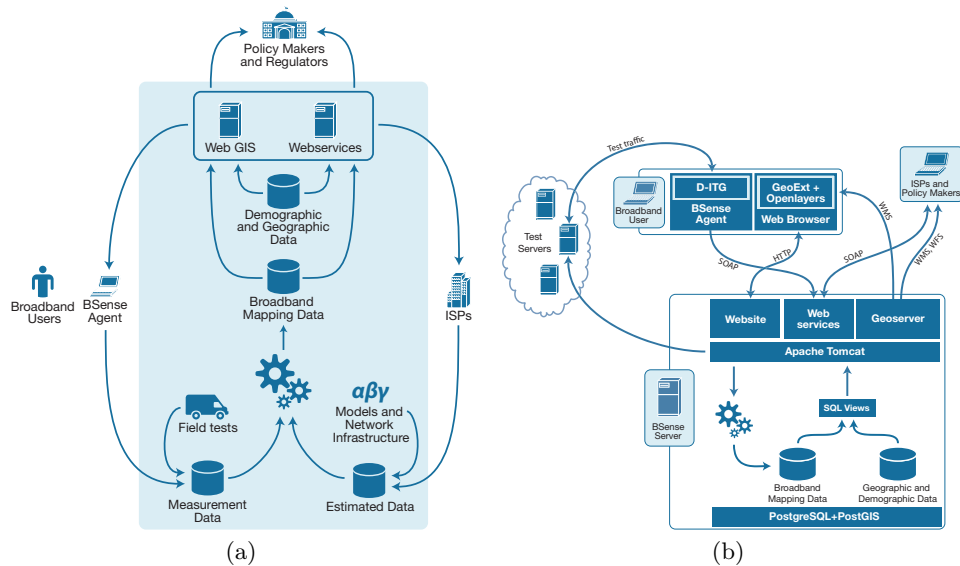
Policy Makers and Regulators

Web GIS
Webservices

Demographic and Geographic Data

Broadband Mapping Data

Broadband Users
BSense Agent

ISPs

$\alpha\beta\gamma$
Models and Network Infrastructure

Field tests

Measurement Data

Estimated Data

(a)

Test traffic

Test Servers

Broadband User

D-ITG
BSense Agent

GeoExt + Openlayers
Web Browser

ISPs and Policy Makers

WMS

SOAP
HTTP
SOAP
WMS, WFS

Website
Web services
Geoserver

Apache Tomcat

BSense Server

SQL Views

Broadband Mapping Data

Geographic and Demographic Data

PostgreSQL+PostGIS

(b)